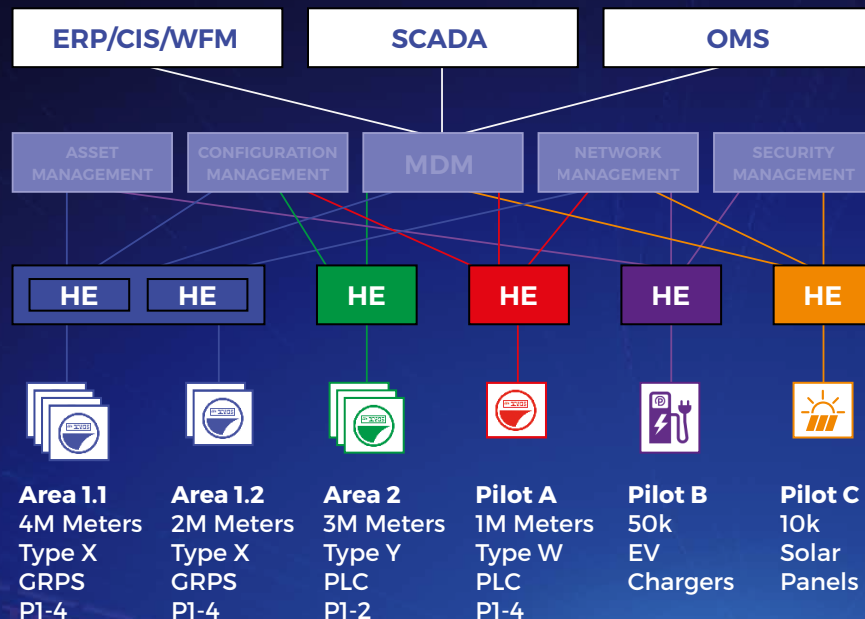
ERP/CIS/WFM
SCADA
OMS

ASSET MANAGEMENT
CONFIGURATION MANAGEMENT
MDM
NETWORK MANAGEMENT
SECURITY MANAGEMENT

HE
HE
HE
HE
HE
HE

Area 1.1
4M Meters
Type X
GRPS
P1-4

Area 1.2
2M Meters
Type X
GRPS
P1-4

Area 2
3M Meters
Type Y
PLC
P1-2

Pilot A
1M Meters
Type W
PLC
P1-4

Pilot B
50k
EV
Chargers

Pilot C
10k
Solar
Panels